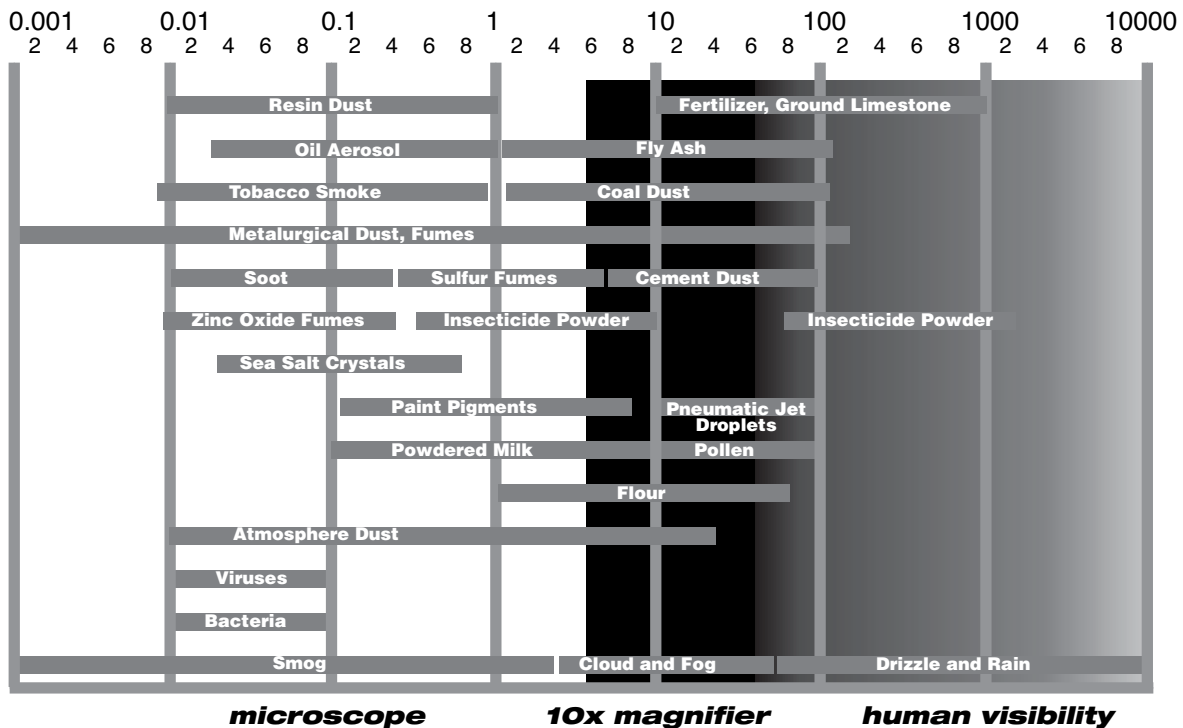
| 0.001 | 0.01 | 0.1 | 1 | 10 | 100 | 1000 | 10000 |
|---|---|---|---|---|---|---|---|

2 4 6 8 2 4 6 8 2 4 6 8 2 4 6 8 2 4 6 8 2 4 6 8 2 4 6 8

Resin Dust
Fertilizer, Ground Limestone
Oil Aerosol
Fly Ash
Tobacco Smoke
Coal Dust
Metalurgical Dust, Fumes
Soot
Sulfur Fumes
Cement Dust
Zinc Oxide Fumes
Insecticide Powder
Insecticide Powder
Sea Salt Crystals
Paint Pigments
Pneumatic Jet Droplets
Powdered Milk
Pollen
Flour
Atmosphere Dust
Viruses
Bacteria
Smog
Cloud and Fog
Drizzle and Rain

microscope
10x magnifier
human visibility